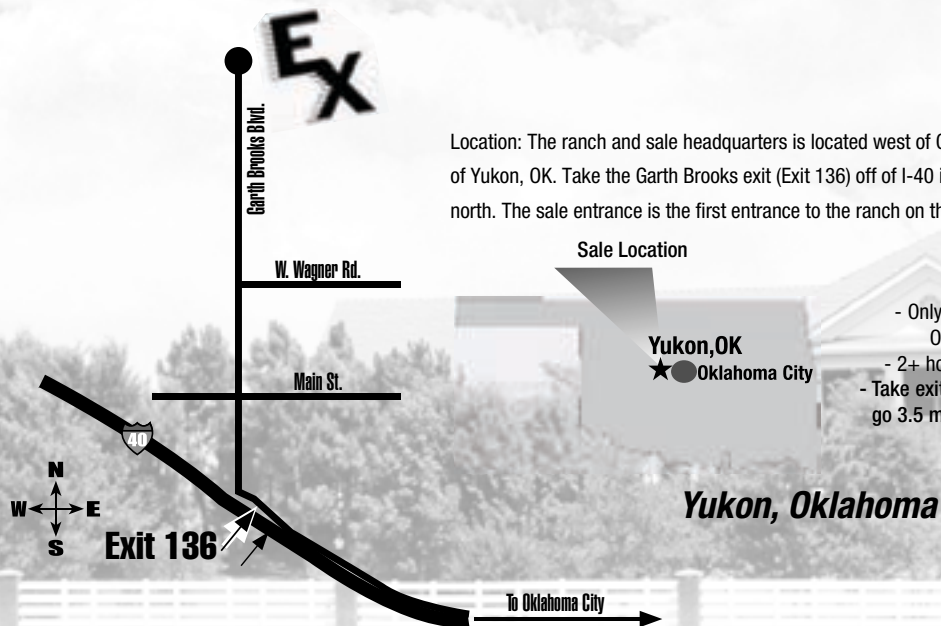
EX

Garth Brooks Blvd.

W. Wagner Rd.

Main St.

40

N
W E
S

Exit 136

To Oklahoma City

Location: The ranch and sale headquarters is located west of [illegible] of Yukon, OK. Take the Garth Brooks exit (Exit 136) off of I-40 i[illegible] north. The sale entrance is the first entrance to the ranch on th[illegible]

Sale Location

Yukon,OK
Oklahoma City

- Only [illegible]
O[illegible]
- 2+ ho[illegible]
- Take exit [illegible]
go 3.5 m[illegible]

Yukon, Oklahoma